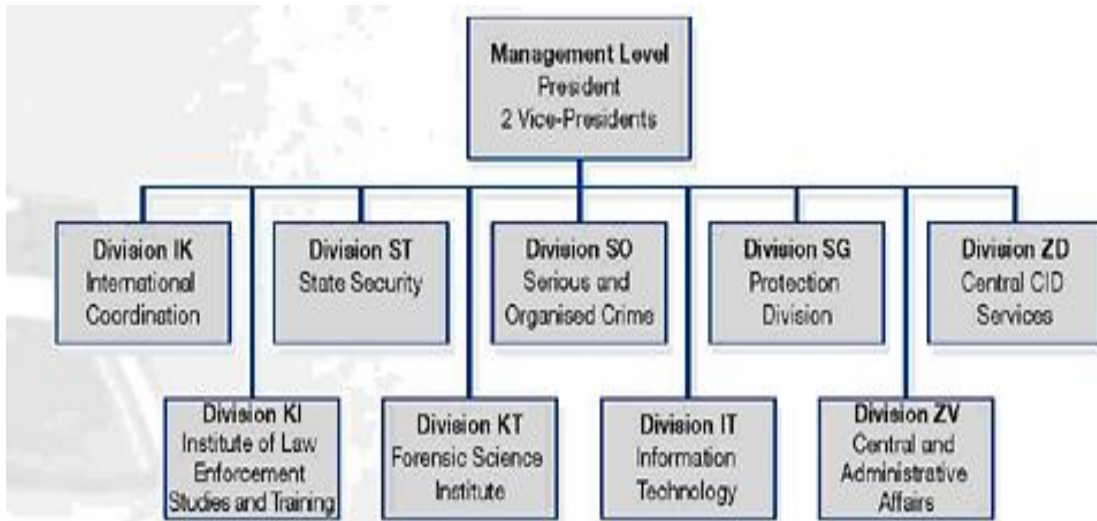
Management Level
President
2 Vice-Presidents

Division IK
International Coordination

Division ST
State Security

Division SO
Serious and Organised Crime

Division SG
Protection Division

Division ZD
Central CID Services

Division KI
Institute of Law Enforcement Studies and Training

Division KT
Forensic Science Institute

Division IT
Information Technology

Division ZV
Central and Administrative Affairs